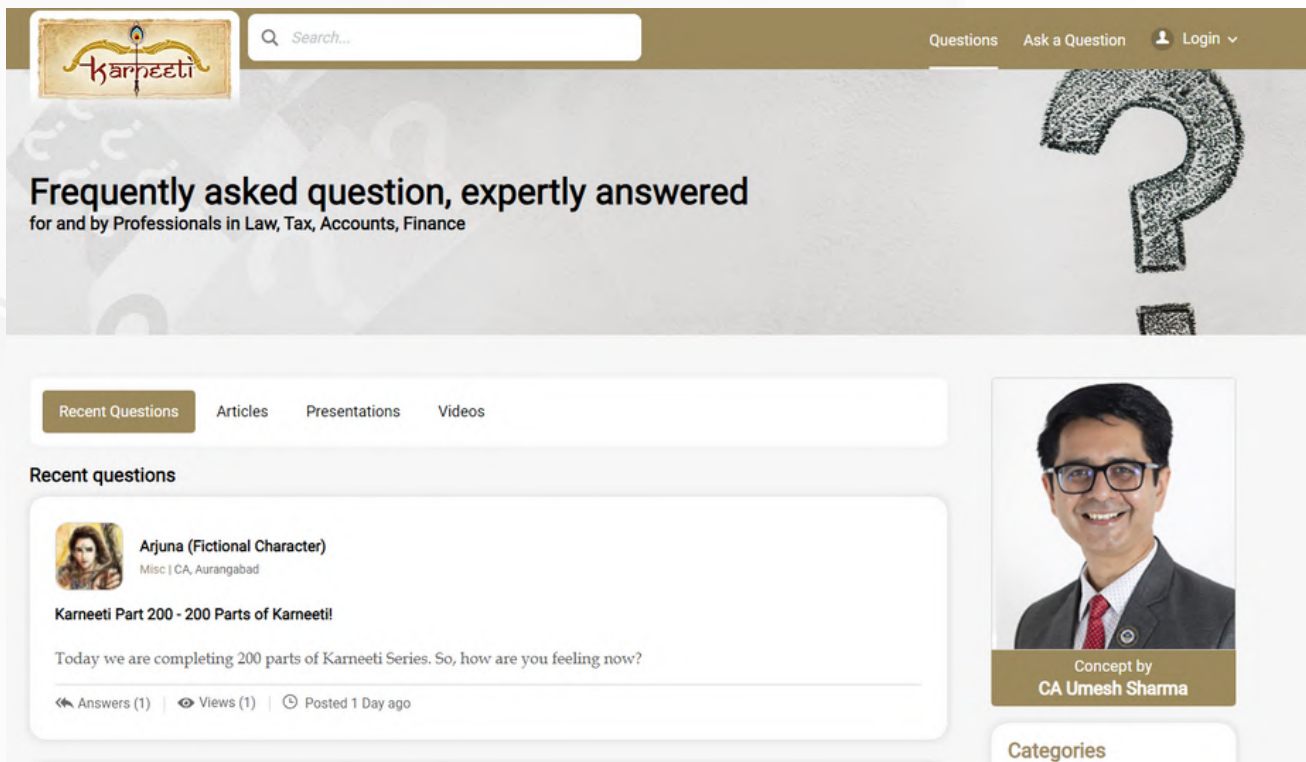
Karneeti

Search...

Questions Ask a Question Login

Frequently asked question, expertly answered
for and by Professionals in Law, Tax, Accounts, Finance

Recent Questions Articles Presentations Videos

Recent questions

Arjuna (Fictional Character)
Misc | CA, Aurangabad

Karneeti Part 200 - 200 Parts of Karneeti!

Today we are completing 200 parts of Karneeti Series. So, how are you feeling now?

Answers (1) | Views (1) | Posted 1 Day ago

Concept by
CA Umesh Sharma

Categories